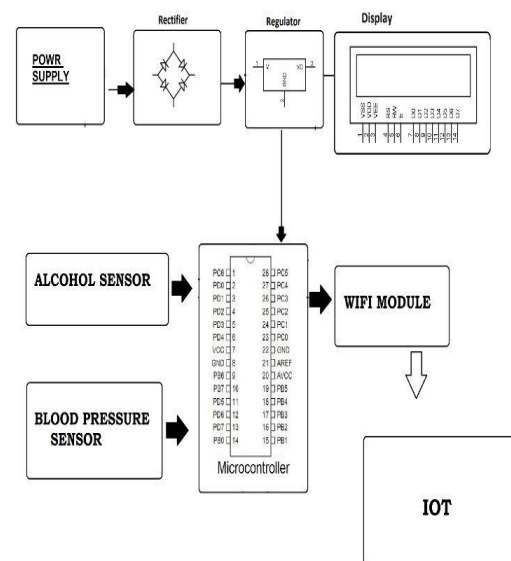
Rectifier

Regulator

Display

POWR SUPPLY

VI

GND

VO

1

2

3

VSS VDD VEE RS RW E D0 D1 D2 D3 D4 D5 D6 D7

ALCOHOL SENSOR

| | | | |
|---|---|---|---|
| PC6 | 1 | 28 | PC5 |
| PD0 | 2 | 27 | PC4 |
| PD1 | 3 | 26 | PC3 |
| PD2 | 4 | 25 | PC2 |
| PD3 | 5 | 24 | PC1 |
| PD4 | 6 | 23 | PC0 |
| VCC | 7 | 22 | GND |
| GND | 8 | 21 | AREF |
| PB6 | 9 | 20 | AVCC |
| PB7 | 10 | 19 | PB5 |
| PD5 | 11 | 18 | PB4 |
| PD6 | 12 | 17 | PB3 |
| PD7 | 13 | 16 | PB2 |
| PB0 | 14 | 15 | PB1 |

Microcontroller

WIFI MODULE

BLOOD PRESSURE SENSOR

IOT